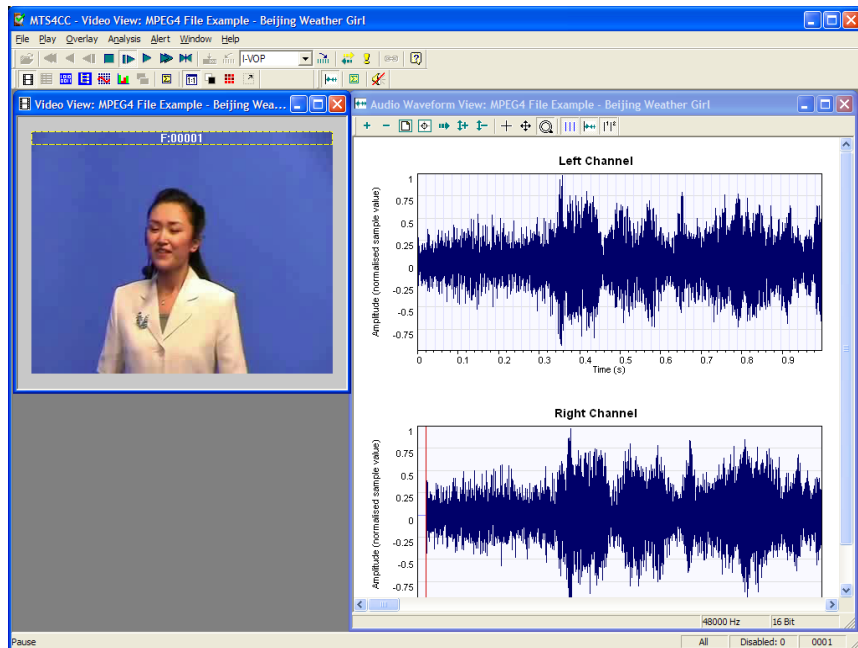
MTS4CC - Video View: MPEG4 File Example - Beijing Weather Girl

File Play Overlay Analysis Alert Window Help

I-VOP

Video View: MPEG4 File Example - Beijing Wea...

F:00001

Audio Waveform View: MPEG4 File Example - Beijing Weather Girl

Left Channel

Amplitude (normalised sample value)

1
0.75
0.5
0.25
0
-0.25
-0.5
-0.75

0 0.1 0.2 0.3 0.4 0.5 0.6 0.7 0.8 0.9

Time (s)

Right Channel

Amplitude (normalised sample value)

1
0.75
0.5
0.25
0
-0.25
-0.5
-0.75

48000 Hz 16 Bit

Pause

All Disabled: 0 0001